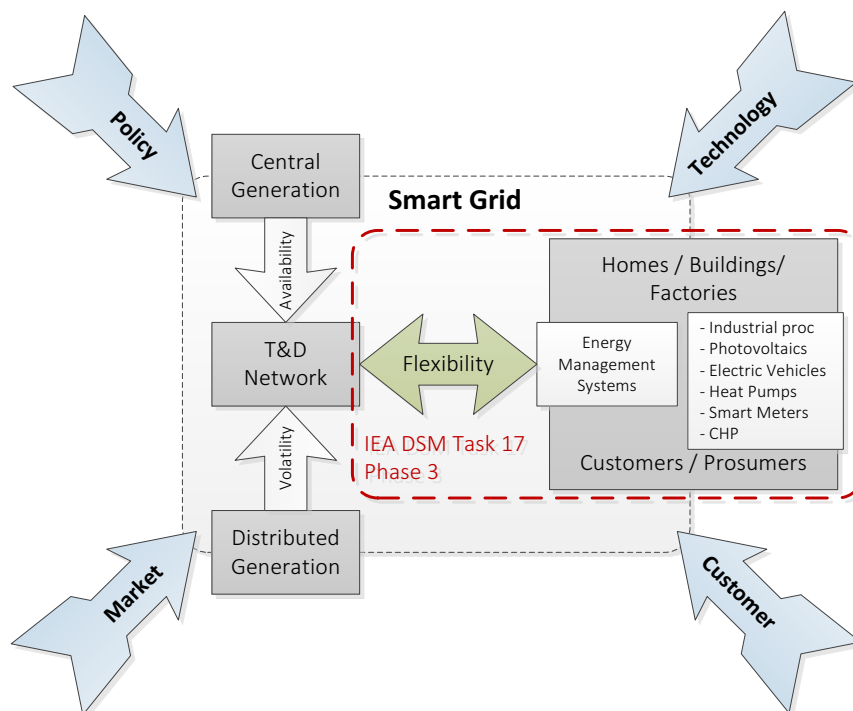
Policy

Technology

Central Generation

Smart Grid

Availability

Homes / Buildings/ Factories

T&D Network

Flexibility

Energy Management Systems

- Industrial proc
- Photovoltaics
- Electric Vehicles
- Heat Pumps
- Smart Meters
- CHP

Volatility

IEA DSM Task 17 Phase 3

Customers / Prosumers

Distributed Generation

Market

Customer